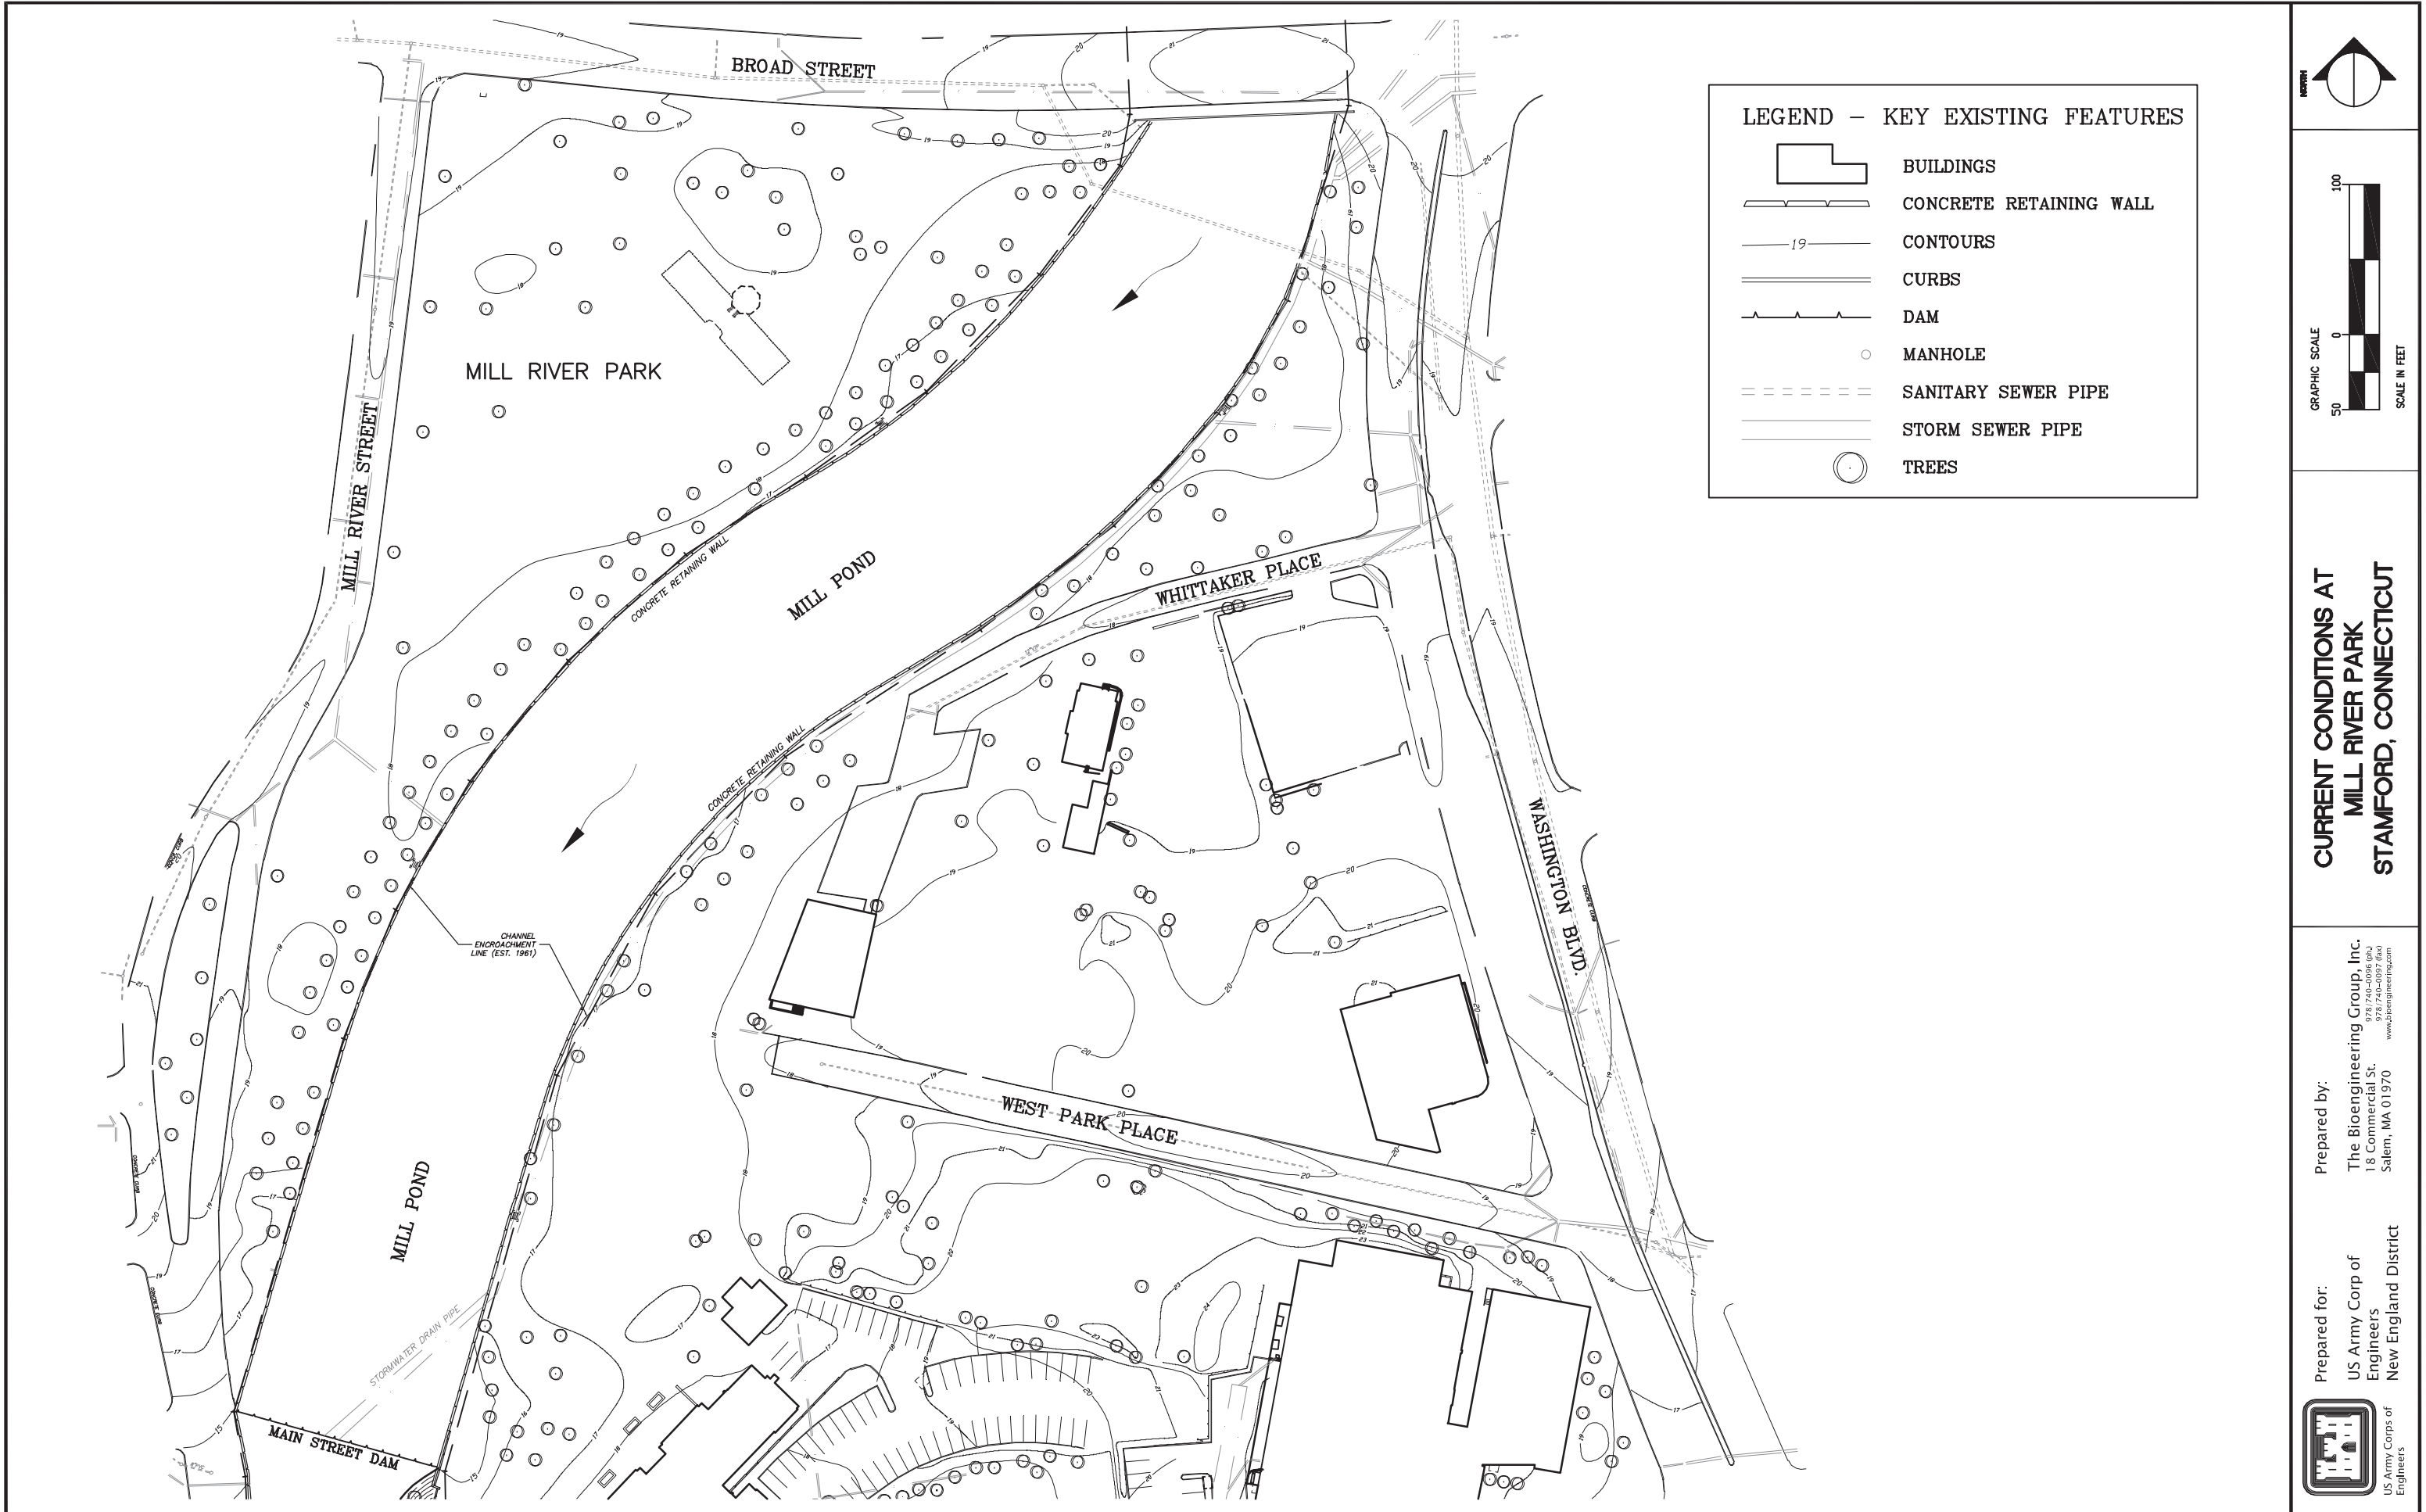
BROAD STREET

MILL RIVER PARK

MILL RIVER STREET

MILL POND

CONCRETE RETAINING WALL

WHITTAKER PLACE

CONCRETE RETAINING WALL

CHANNEL ENCROACHMENT LINE (EST. 1961)

WASHINGTON BLVD.

WEST PARK PLACE

MILL POND

STORMWATER DRAIN PIPE

MAIN STREET DAM

LEGEND – KEY EXISTING FEATURES
BUILDINGS
CONCRETE RETAINING WALL
19 CONTOURS
CURBS
DAM
MANHOLE
SANITARY SEWER PIPE
STORM SEWER PIPE
TREES

NORTH

GRAPHIC SCALE
100
50
0
50
SCALE IN FEET

CURRENT CONDITIONS AT MILL RIVER PARK STAMFORD, CONNECTICUT

Prepared by:
The Bioengineering Group, Inc.
18 Commercial St.
Salem, MA 01970
978/740-0096 (ph)
978/740-0097 (fax)
www.bioengineering.com

Prepared for:
US Army Corp of Engineers
New England District

US Army Corps of Engineers